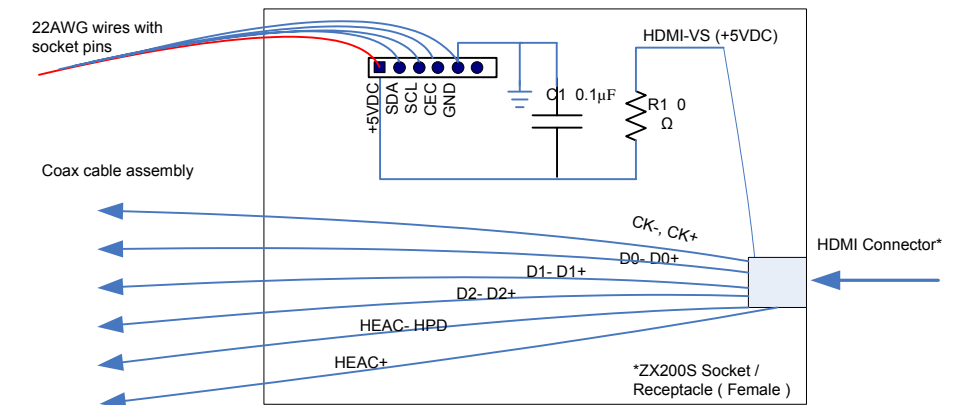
22AWG wires with socket pins

HDMI-VS (+5VDC)

+5VDC
SDA
SCL
CEC
GND

C1 0.1µF

R1 0 Ω

Coax cable assembly

CK-, CK+

HDMI Connector*

D0- D0+

D1- D1+

D2- D2+

HEAC- HPD

HEAC+

*ZX200S Socket / Receptacle ( Female )